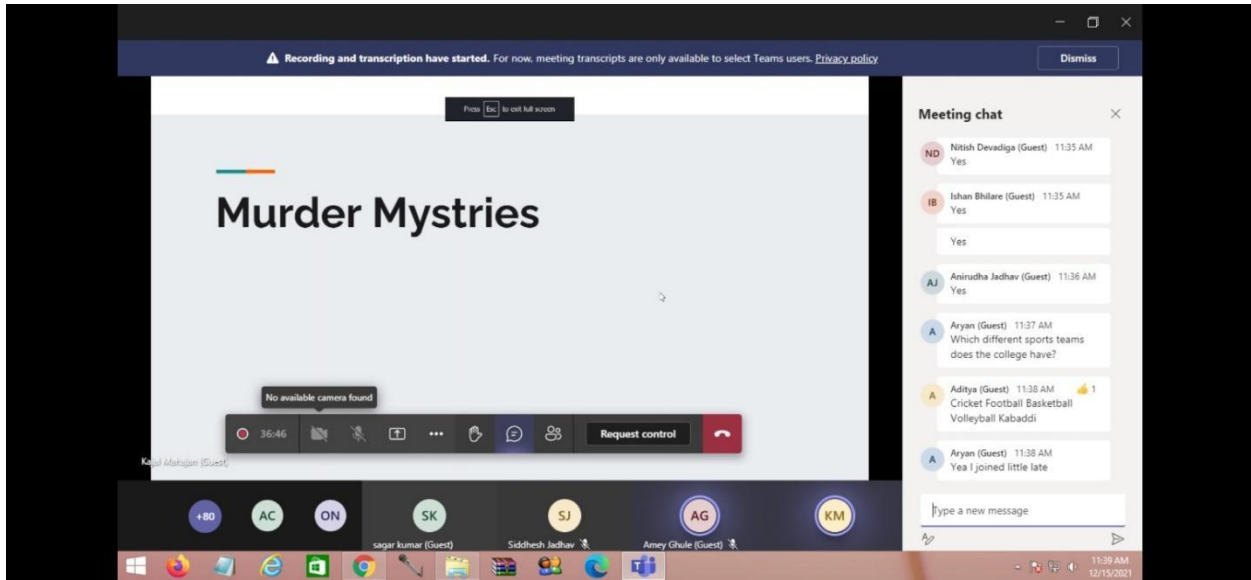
**Recording and transcription have started.** For now, meeting transcripts are only available to select Teams users. Privacy policy

Dismiss

Press Esc to exit full screen

Murder Mystries

No available camera found

36:46

Request control

Kajal Mahajan (Guest)

Meeting chat

ND Nitish Devadiga (Guest) 11:35 AM
Yes

IB Ishan Bhilare (Guest) 11:35 AM
Yes

Yes

AJ Anirudha Jadhav (Guest) 11:36 AM
Yes

A Aryan (Guest) 11:37 AM
Which different sports teams does the college have?

A Aditya (Guest) 11:38 AM 1
Cricket Football Basketball Volleyball Kabaddi

A Aryan (Guest) 11:38 AM
Yea I joined little late

Type a new message

+80 AC ON SK SJ AG KM

sagar kumar (Guest)

Siddhesh Jadhav

Amey Ghule (Guest)

11:39 AM
12/15/2021